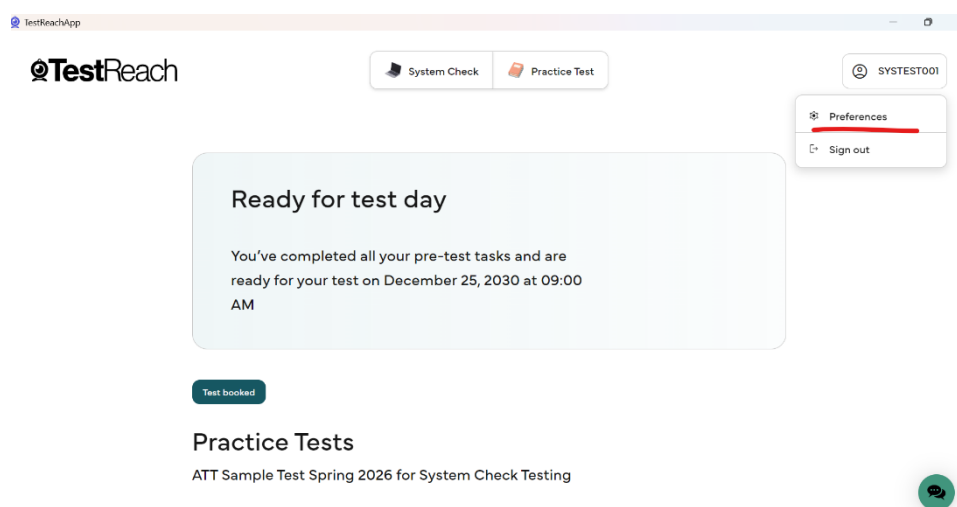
TestReachApp

TestReach

System Check

Practice Test

SYSTEST001

Preferences

Sign out

Ready for test day

You've completed all your pre-test tasks and are ready for your test on December 25, 2030 at 09:00 AM

Test booked

Practice Tests

ATT Sample Test Spring 2026 for System Check Testing